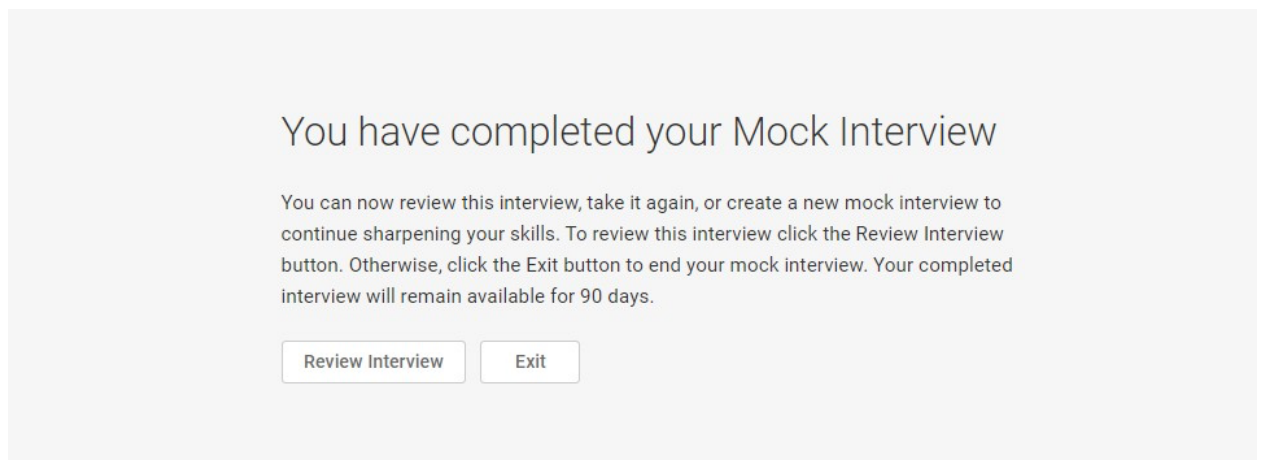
You have completed your Mock Interview

You can now review this interview, take it again, or create a new mock interview to continue sharpening your skills. To review this interview click the Review Interview button. Otherwise, click the Exit button to end your mock interview. Your completed interview will remain available for 90 days.

Review Interview

Exit